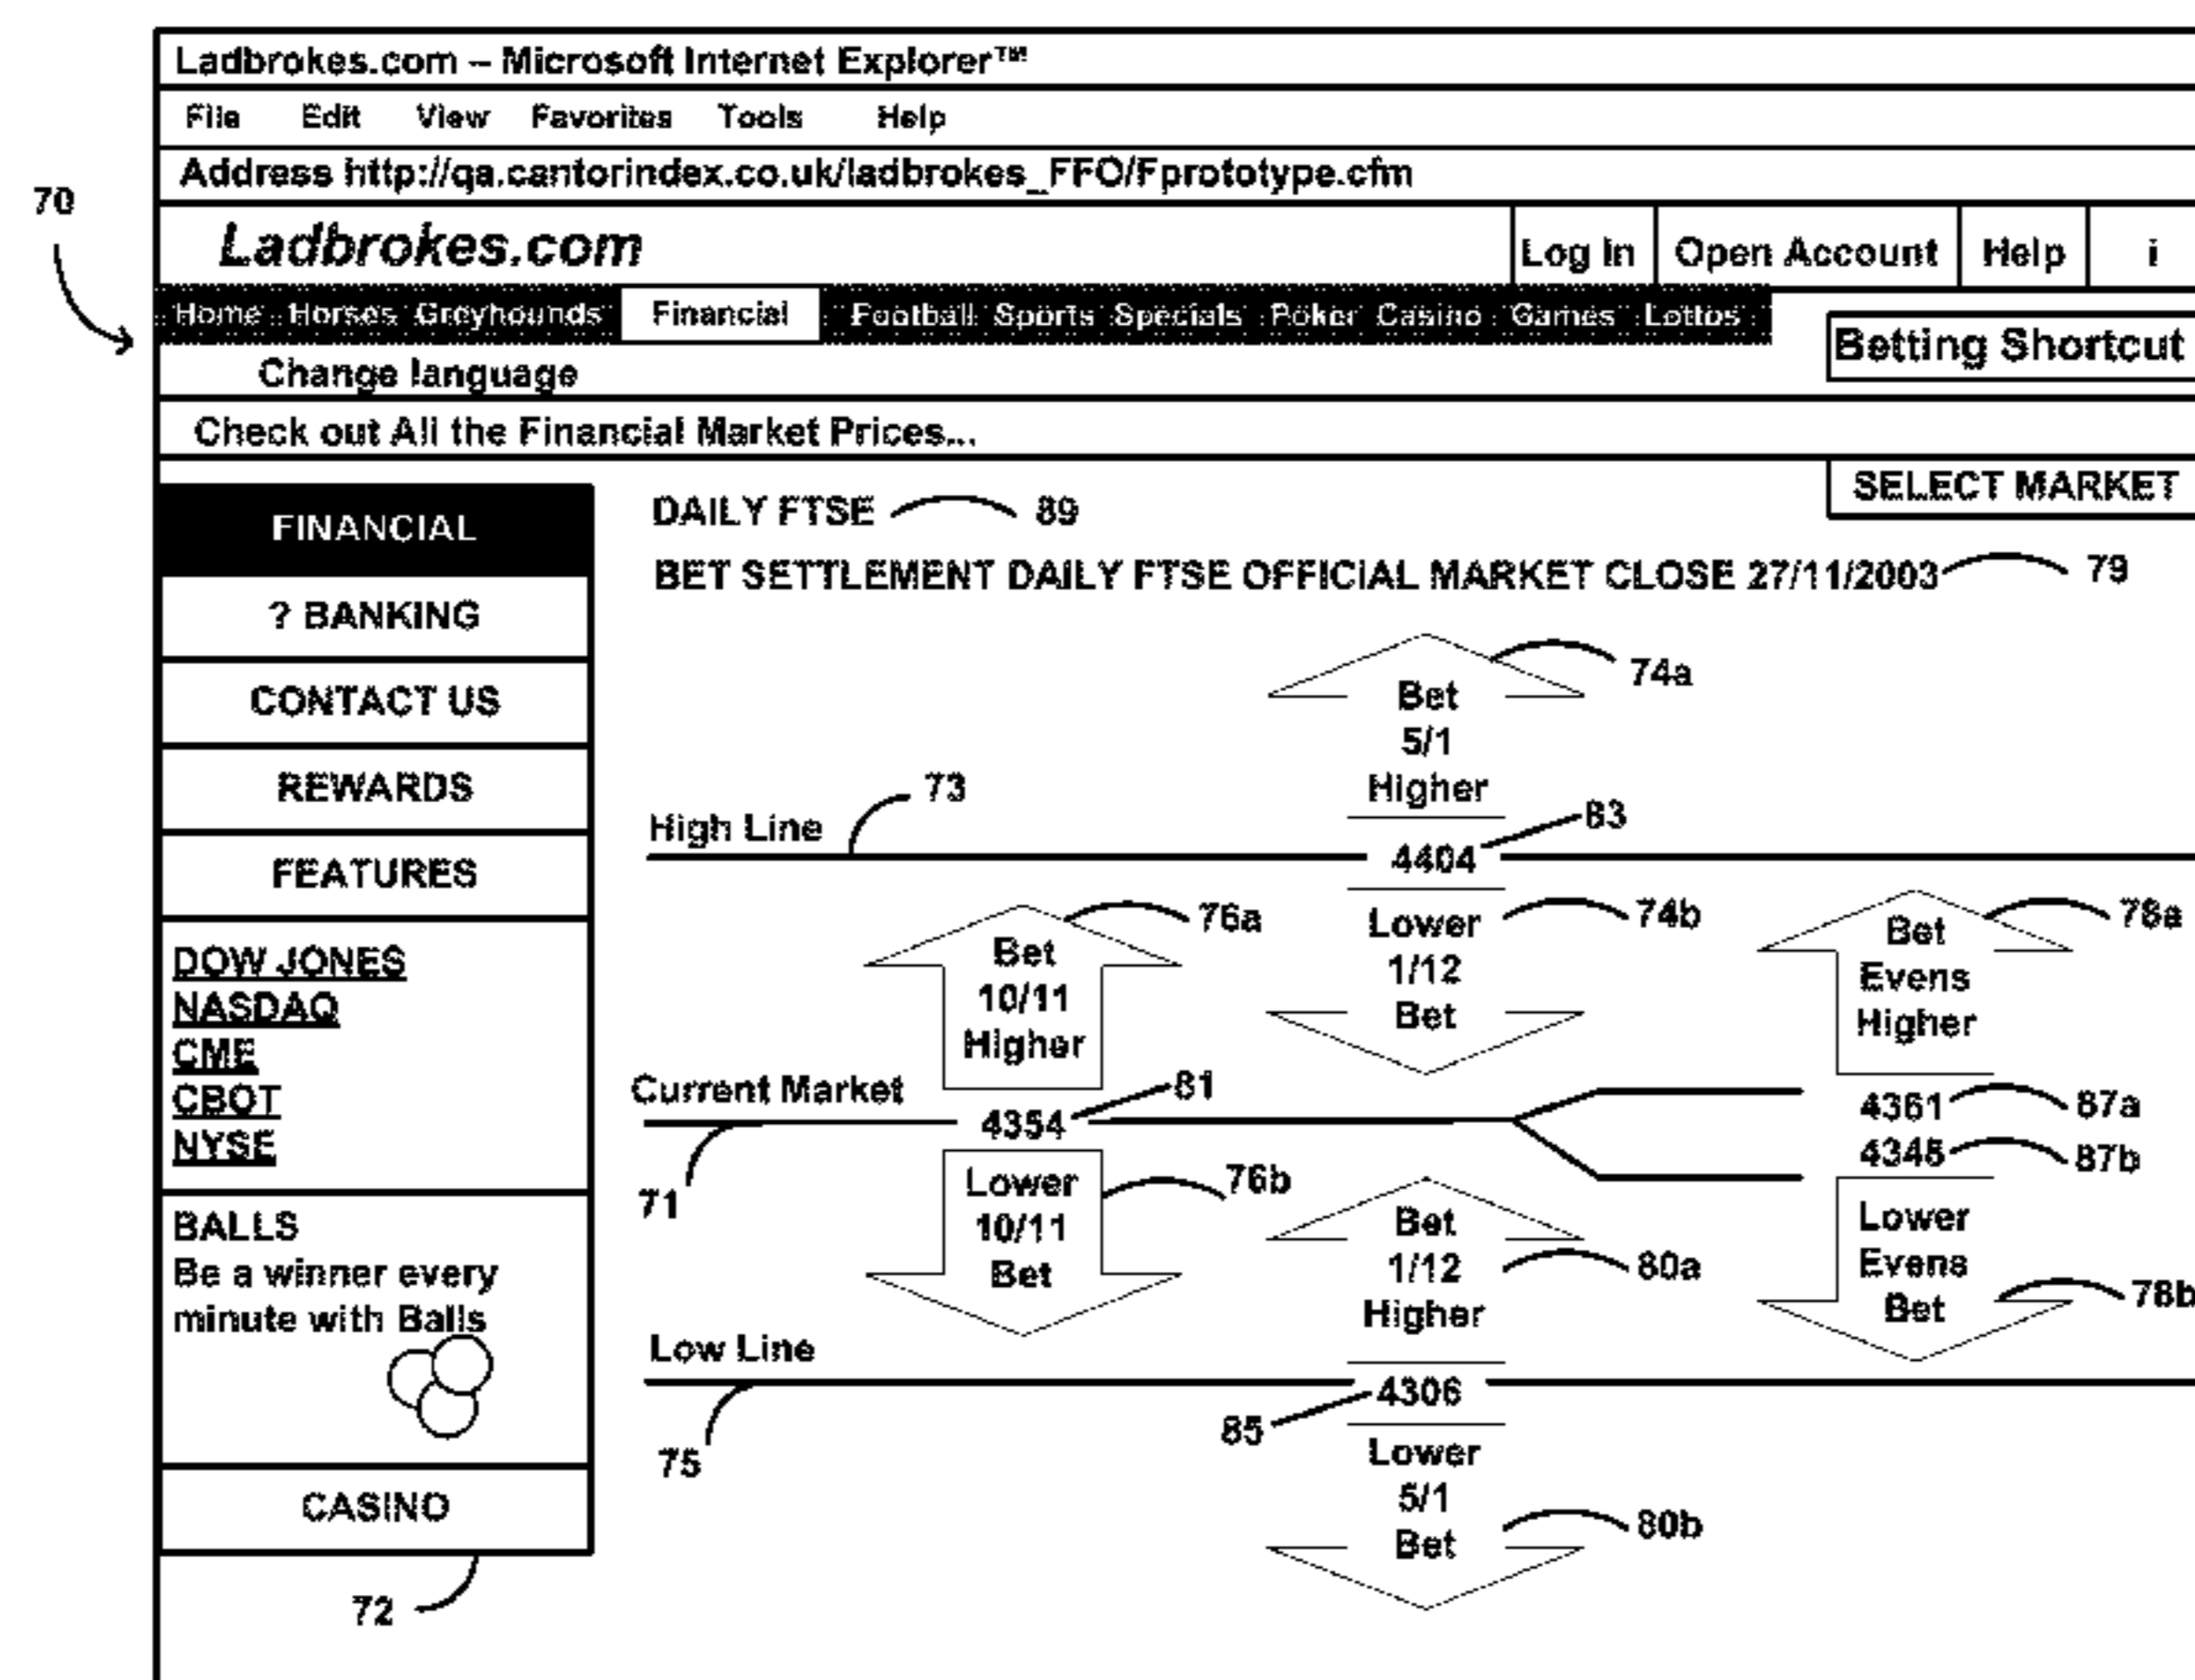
70

Ladbrokes.com – Microsoft Internet Explorer™

File Edit View Favorites Tools Help

Address http://qa.cantorindex.co.uk/ladbrokes_FFO/Fprototype.cfm

Ladbrokes.com

Log In Open Account Help i

Home Horses Greyhounds Financial Football Sports Specials Poker Casino Games Lottos

Betting Shortcut

Change language

Check out All the Financial Market Prices...

SELECT MARKET

FINANCIAL

? BANKING

CONTACT US

REWARDS

FEATURES

DOW JONES
NASDAQ
CME
CBOT
NYSE

BALLS
Be a winner every minute with Balls

CASINO

72

DAILY FTSE 89

BET SETTLEMENT DAILY FTSE OFFICIAL MARKET CLOSE 27/11/2003 79

Bet 5/1 Higher 74a

High Line 73

4404 83

Bet 10/11 Higher 76a

Lower 1/12 Bet 74b

Bet Evens Higher 78a

Current Market

4354 81

71

4361 87a

4346 87b

Lower 10/11 Bet 76b

Bet 1/12 Higher 80a

Lower Evens Bet 78b

Low Line

4306

75

85

Lower 5/1 Bet 80b